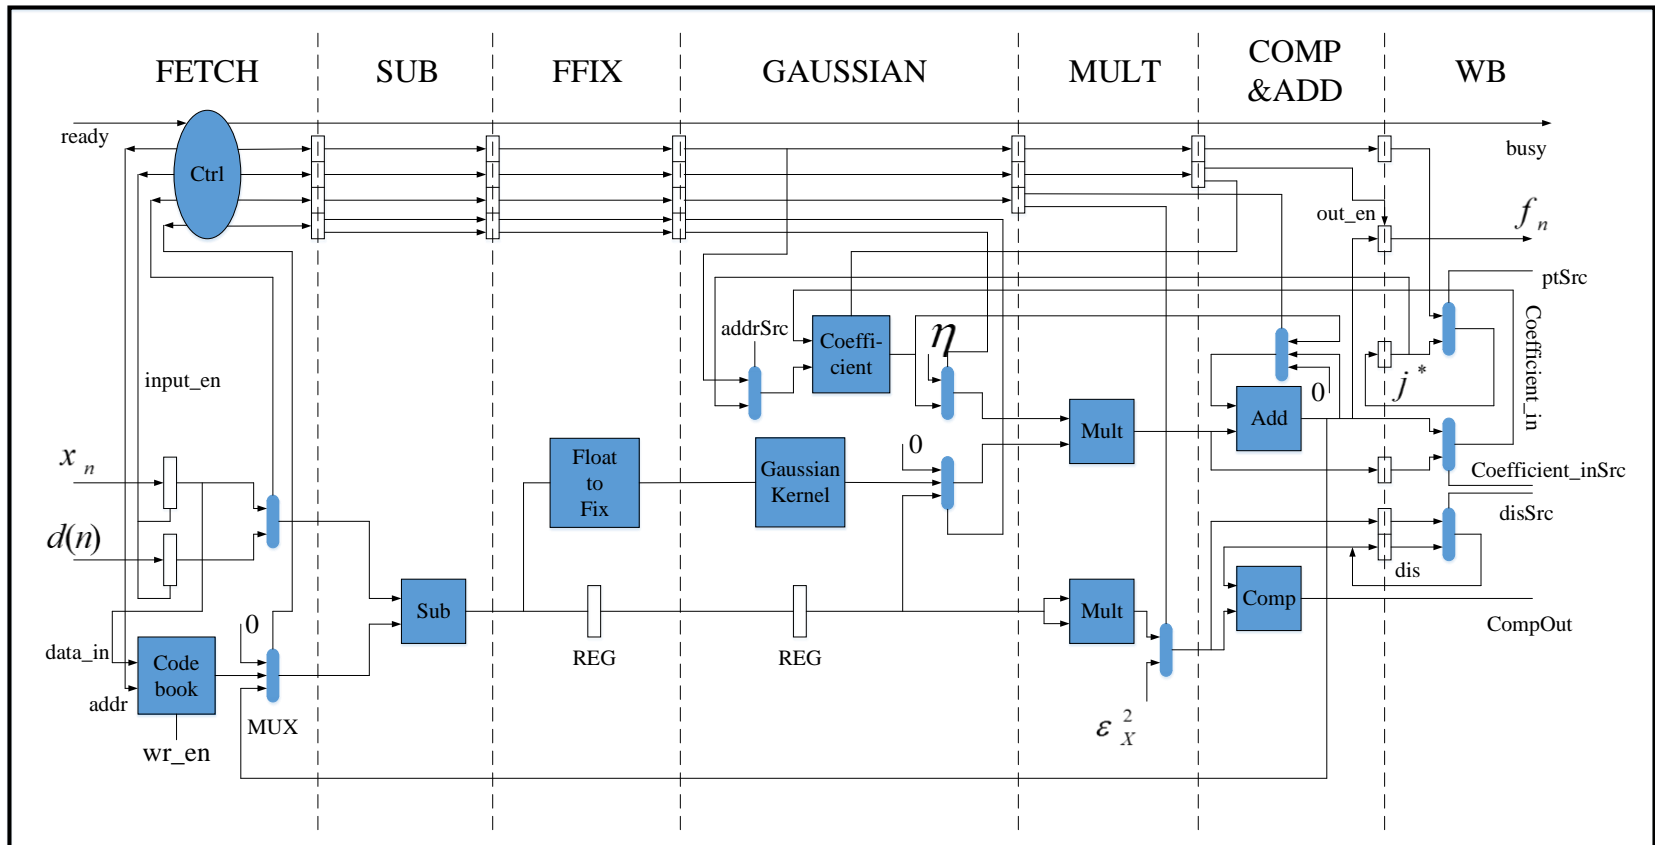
FETCH
SUB
FFIX
GAUSSIAN
MULT
COMP &ADD
WB
ready
busy
Ctrl
out_en
$f_n$
ptSrc
addrSrc
Coefficient
$\eta$
Coefficient_in
$j^*$
0
input_en
Add
Mult
$x_n$
0
Float to Fix
Gaussian Kernel
Coefficient_inSrc
$d(n)$
disSrc
dis
Comp
Sub
Mult
0
REG
REG
CompOut
data_in
Code book
addr
MUX
wr_en
$\varepsilon_X^2$